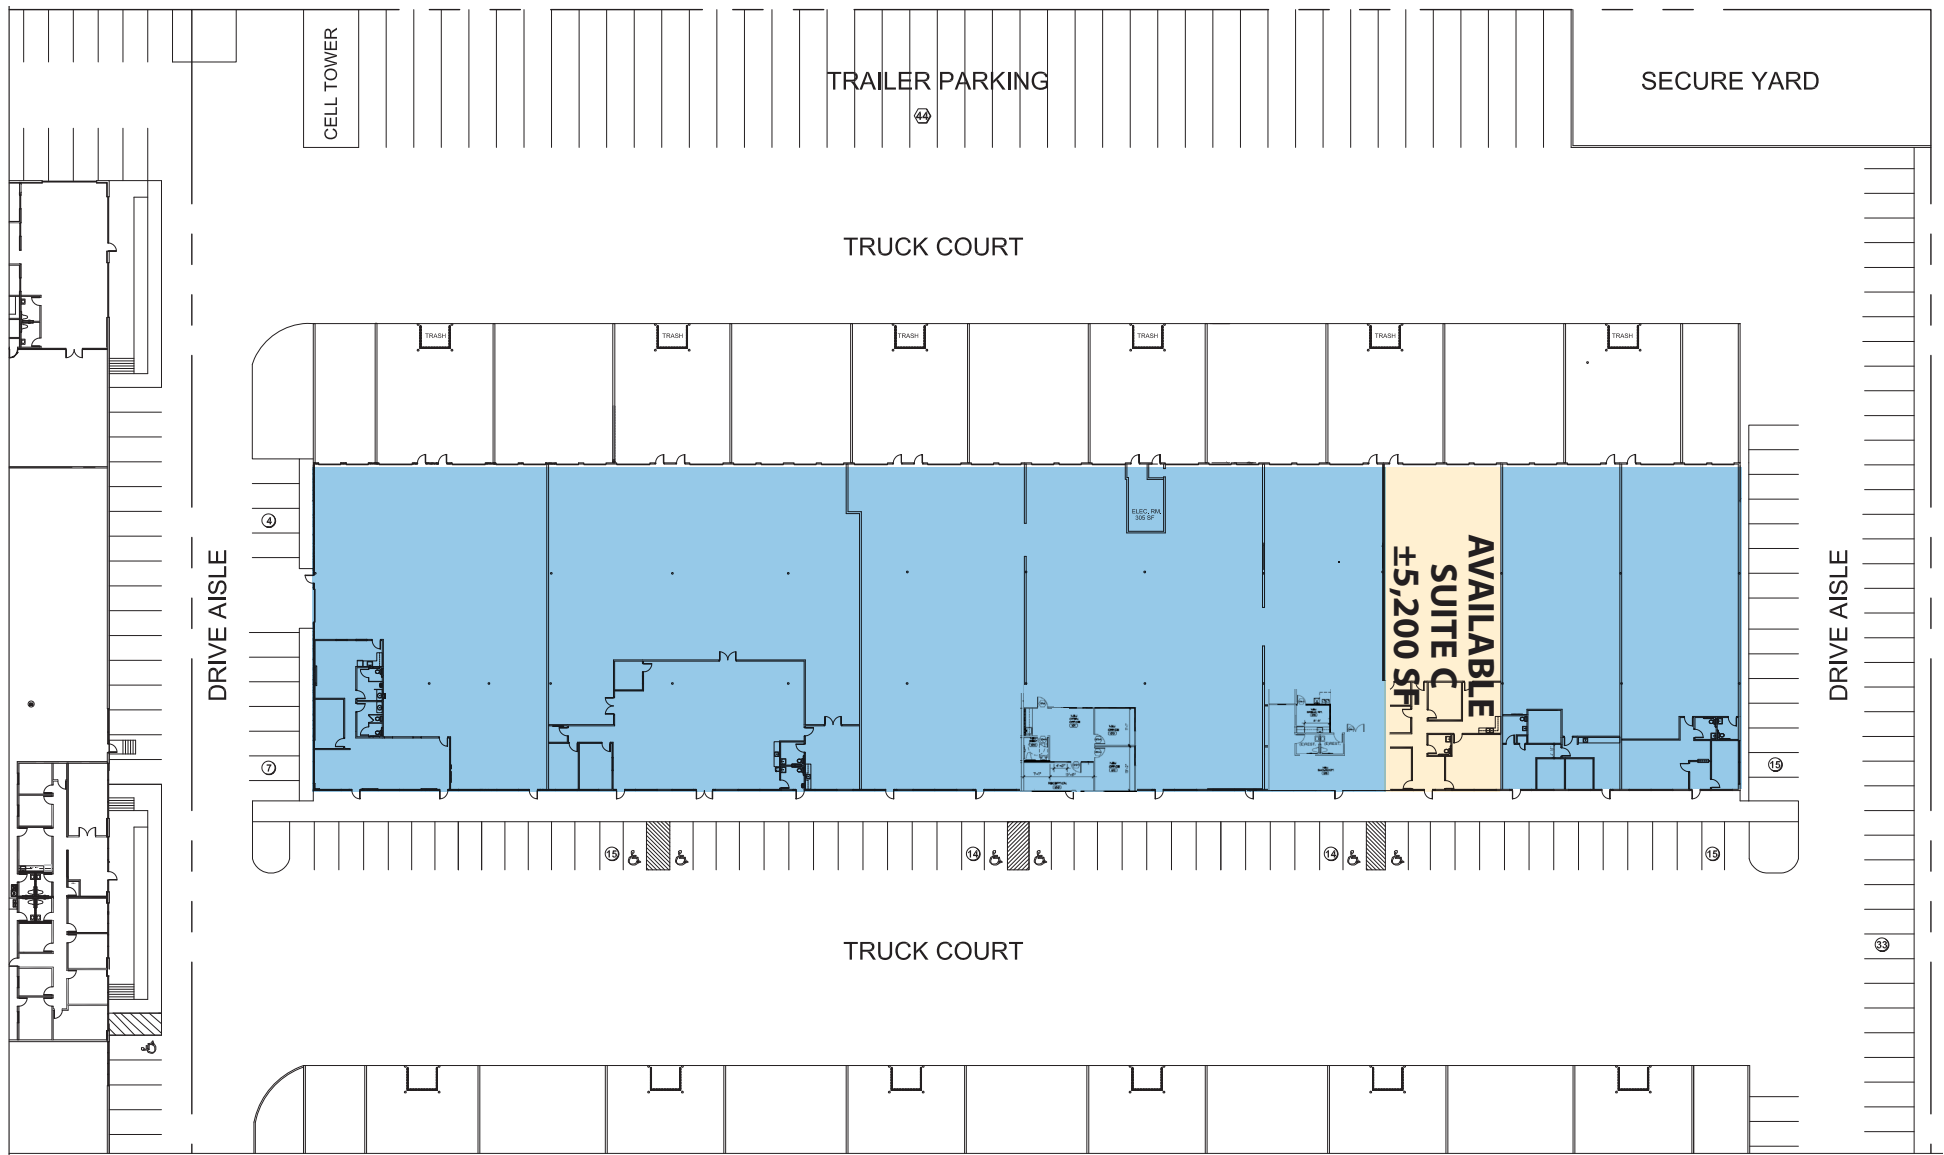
CELL TOWER

TRAILER PARKING

44

SECURE YARD

TRUCK COURT

TRASH TRASH TRASH TRASH TRASH TRASH

ELEC. RM. 305 SF

4

DRIVE AISLE

AVAILABLE SUITE C ±5,200 SF

DRIVE AISLE

7

15

15 14 14 15

TRUCK COURT

33